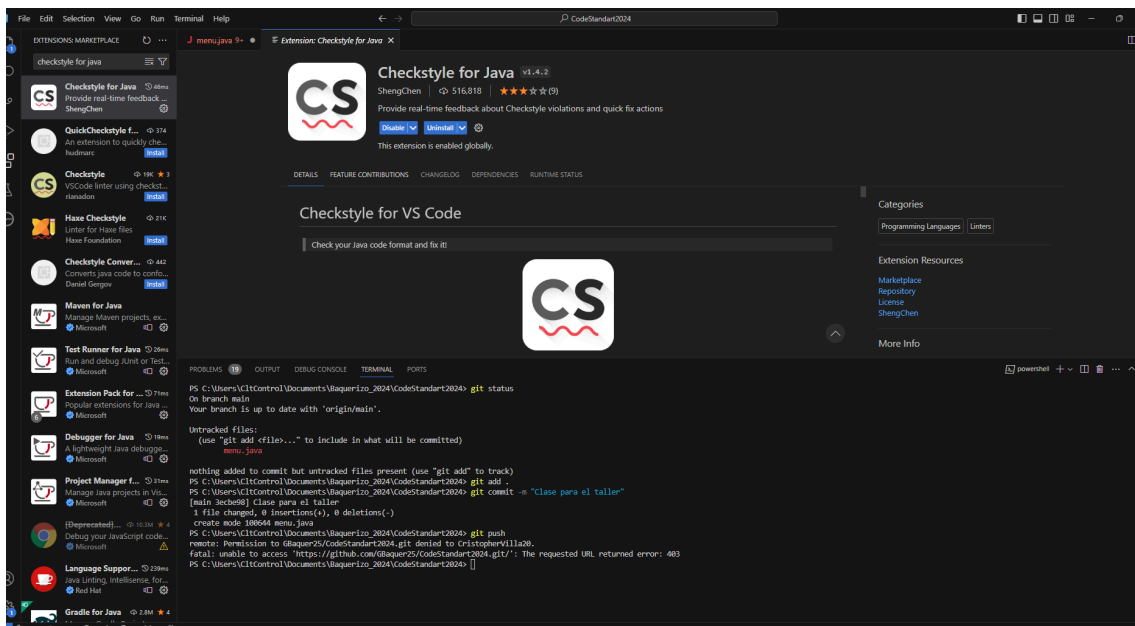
File Edit Selection View Go Run Terminal Help

CodeStandart2024

EXTENSIONS: MARKETPLACE

checkstyle for java

Checkstyle for Java 46ms
Provide real-time feedback ...
ShengChen

QuickCheckstyle f... 374
An extension to quickly che...
hudmarc
Install

Checkstyle 19K ★ 3
VSCode linter using checkst...
rianadon
Install

Haxe Checkstyle 21K
Linter for Haxe files
Haxe Foundation
Install

Checkstyle Conver... 442
Converts java code to confo...
Daniel Gergov
Install

Maven for Java
Manage Maven projects, ex...
Microsoft

Test Runner for Java 26ms
Run and debug JUnit or Test...
Microsoft

Extension Pack for ... 71ms
Popular extensions for Java ...
Microsoft

Debugger for Java 19ms
A lightweight Java debugge...
Microsoft

Project Manager f... 31ms
Manage Java projects in Vis...
Microsoft

[Deprecated]... 10.3M ★ 4
Debug your JavaScript code...
Microsoft

Language Suppor... 239ms
Java Linting, Intellisense, for...
Red Hat

Gradle for Java 2.8M ★ 4

J menu.java 9+ ●   Extension: Checkstyle for Java ×

Checkstyle for Java v1.4.2
ShengChen | 516,818 | ★★★★★(9)
Provide real-time feedback about Checkstyle violations and quick fix actions
Disable | Uninstall
This extension is enabled globally.

DETAILS FEATURE CONTRIBUTIONS CHANGELOG DEPENDENCIES RUNTIME STATUS

Checkstyle for VS Code

Check your Java code format and fix it!

CS

Categories
Programming Languages | Linters

Extension Resources
Marketplace
Repository
License
ShengChen

More Info

PROBLEMS 19 OUTPUT DEBUG CONSOLE TERMINAL PORTS
powershell

PS C:\Users\CltControl\Documents\Baquerizo_2024\CodeStandart2024> git status
On branch main
Your branch is up to date with 'origin/main'.

Untracked files:
  (use "git add <file>..." to include in what will be committed)
        menu.java

nothing added to commit but untracked files present (use "git add" to track)
PS C:\Users\CltControl\Documents\Baquerizo_2024\CodeStandart2024> git add .
PS C:\Users\CltControl\Documents\Baquerizo_2024\CodeStandart2024> git commit -m "Clase para el taller"
[main 3ecbe98] Clase para el taller
 1 file changed, 0 insertions(+), 0 deletions(-)
 create mode 100644 menu.java
PS C:\Users\CltControl\Documents\Baquerizo_2024\CodeStandart2024> git push
remote: Permission to GBaquer25/CodeStandart2024.git denied to CristopherVilla20.
fatal: unable to access 'https://github.com/GBaquer25/CodeStandart2024.git/': The requested URL returned error: 403
PS C:\Users\CltControl\Documents\Baquerizo_2024\CodeStandart2024>